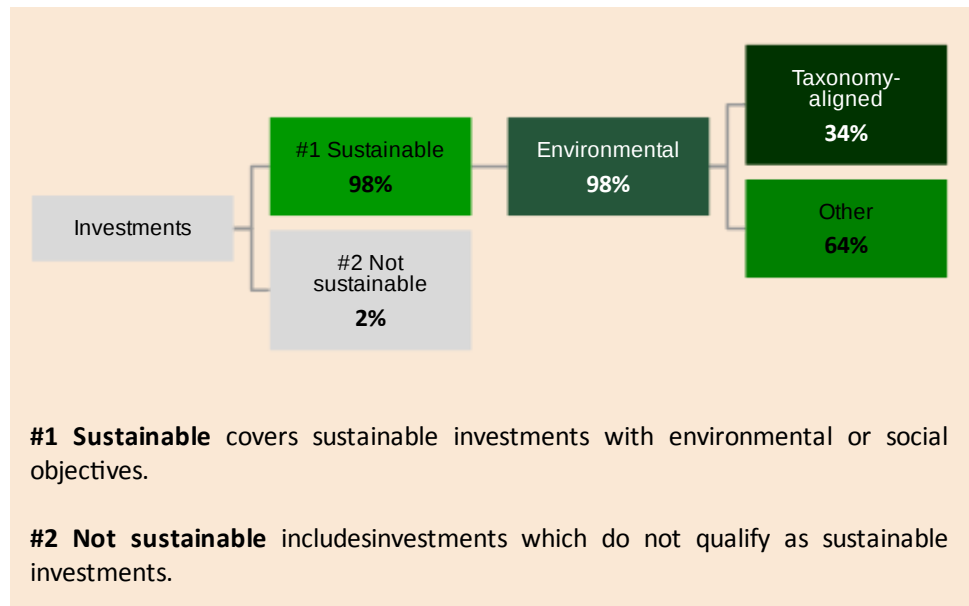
Investments

#1 Sustainable
98%

#2 Not sustainable
2%

Environmental
98%

Taxonomy-aligned
34%

Other
64%

**#1 Sustainable** covers sustainable investments with environmental or social objectives.

**#2 Not sustainable** includesinvestments which do not qualify as sustainable investments.